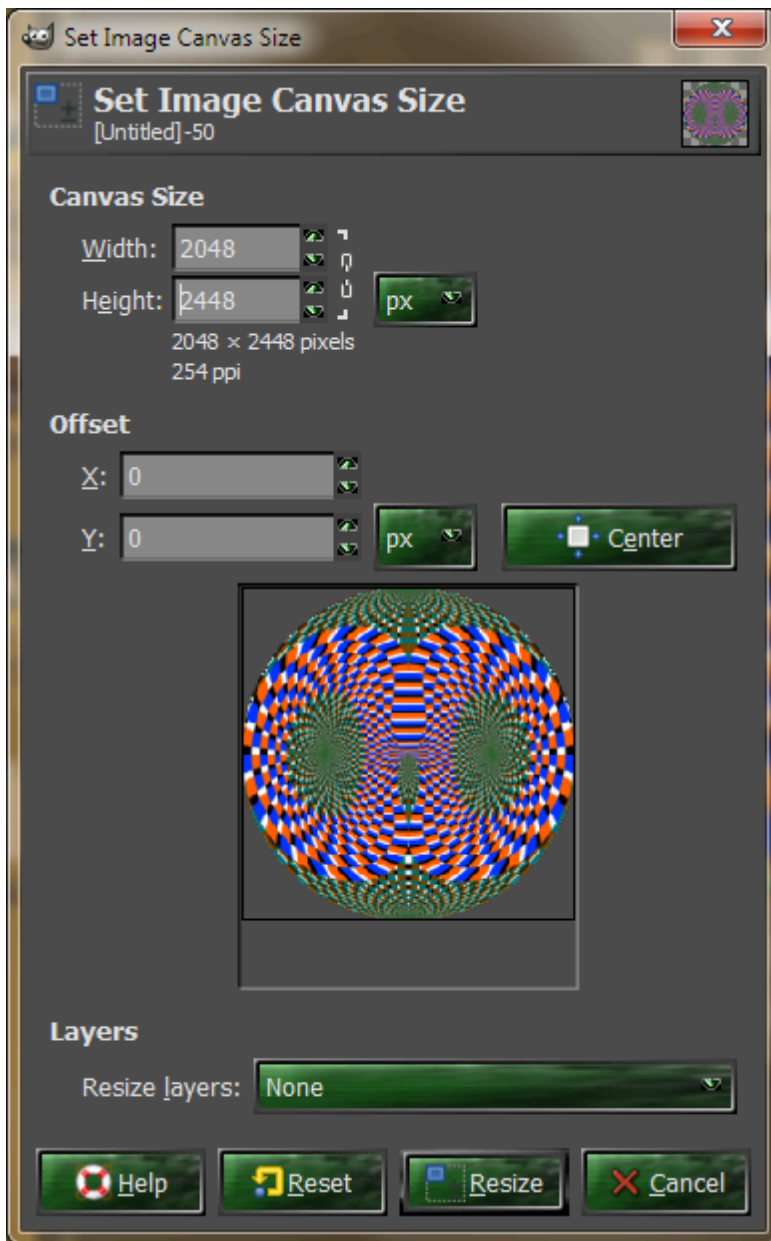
Set Image Canvas Size

Set Image Canvas Size
[Untitled]-50

Canvas Size

Width: 2048

Height: 2448

px

2048 × 2448 pixels
254 ppi

Offset

X: 0

Y: 0

px

Center

Layers

Resize layers: None

Help

Reset

Resize

Cancel